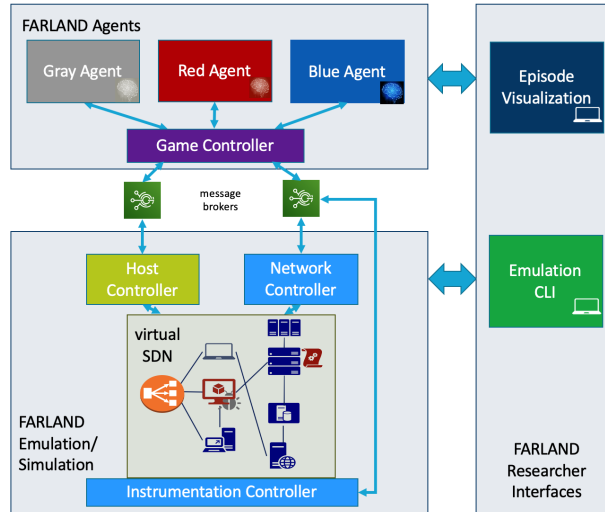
FARLAND Agents

Gray Agent

Red Agent

Blue Agent

Game Controller

message brokers

Host Controller

Network Controller

virtual SDN

FARLAND Emulation/ Simulation

Instrumentation Controller

Episode Visualization

Emulation CLI

FARLAND Researcher Interfaces